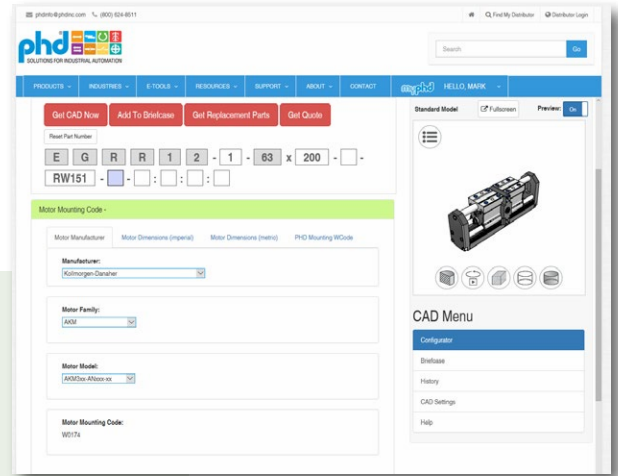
phdinfo@phdinc.com (800) 624-8511

Find My Distributor Distributor Login

phd

SOLUTIONS FOR INDUSTRIAL AUTOMATION

Search

Go

PRODUCTS INDUSTRIES E-TOOLS RESOURCES SUPPORT ABOUT CONTACT

myphd HELLO, MARK

Get CAD Now Add To Briefcase Get Replacement Parts Get Quote

Reset Part Number

E G R R 1 2 - 1 - 63 x 200 - -

RW151 - - : : :

Motor Mounting Code -

Motor Manufacturer Motor Dimensions (imperial) Motor Dimensions (metric) PHD Mounting WCode

Manufacturer:

Kollmorgen-Danaher

Motor Family:

AKM

Motor Model:

AKM3xx-ANxxx-xx

Motor Mounting Code:

W0174

Standard Model Fullscreen Preview: On

CAD Menu

Configurator

Briefcase

History

CAD Settings

Help